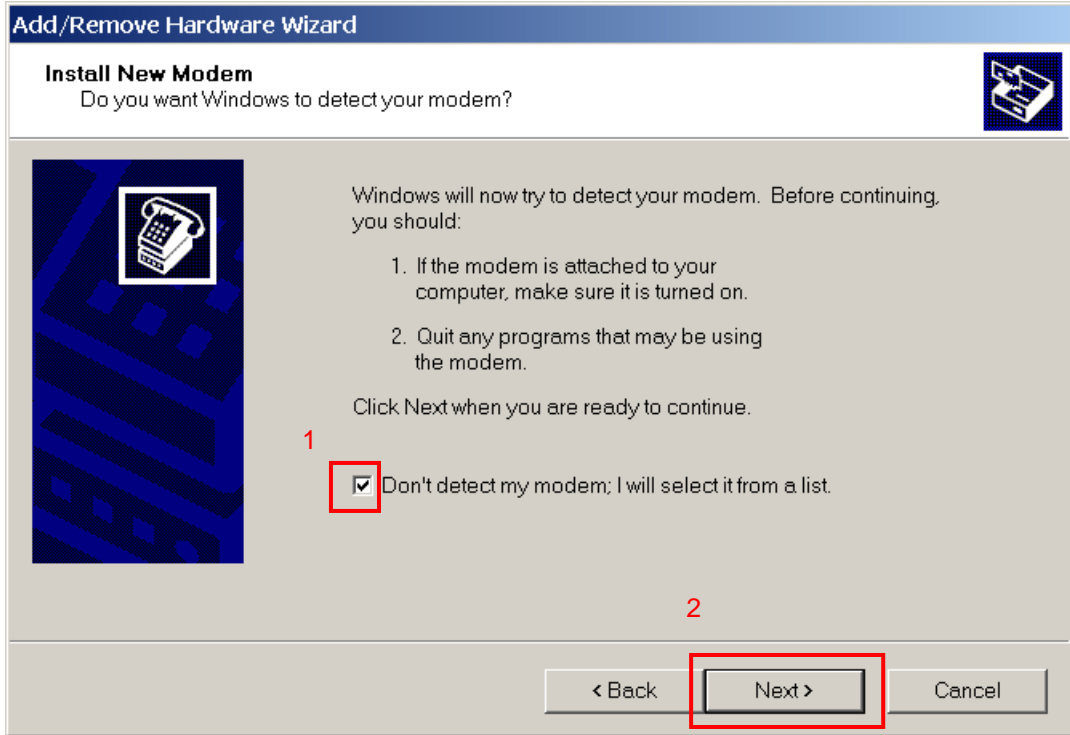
Add/Remove Hardware Wizard

Install New Modem
Do you want Windows to detect your modem?

Windows will now try to detect your modem. Before continuing, you should:

1. If the modem is attached to your computer, make sure it is turned on.

2. Quit any programs that may be using the modem.

Click Next when you are ready to continue.

1

Don't detect my modem; I will select it from a list.

2

< Back

Next >

Cancel